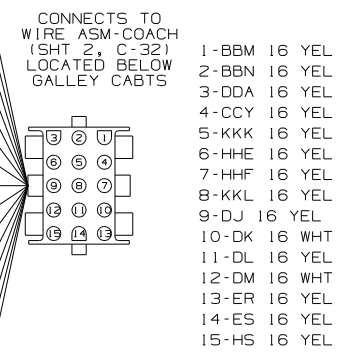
CONNECTS TO WIRE ASM-COACH (SHT 2, C-32) LOCATED BELOW GALLEY CABTS

3 2 1
6 5 4
9 8 7
12 11 10
15 14 13

1-BBM 16 YEL
2-BBN 16 YEL
3-DDA 16 YEL
4-CCY 16 YEL
5-KKK 16 YEL
6-HHE 16 YEL
7-HHF 16 YEL
8-KKL 16 YEL
9-DJ 16 YEL
10-DK 16 WHT
11-DL 16 YEL
12-DM 16 WHT
13-ER 16 YEL
14-ES 16 YEL
15-HS 16 YEL